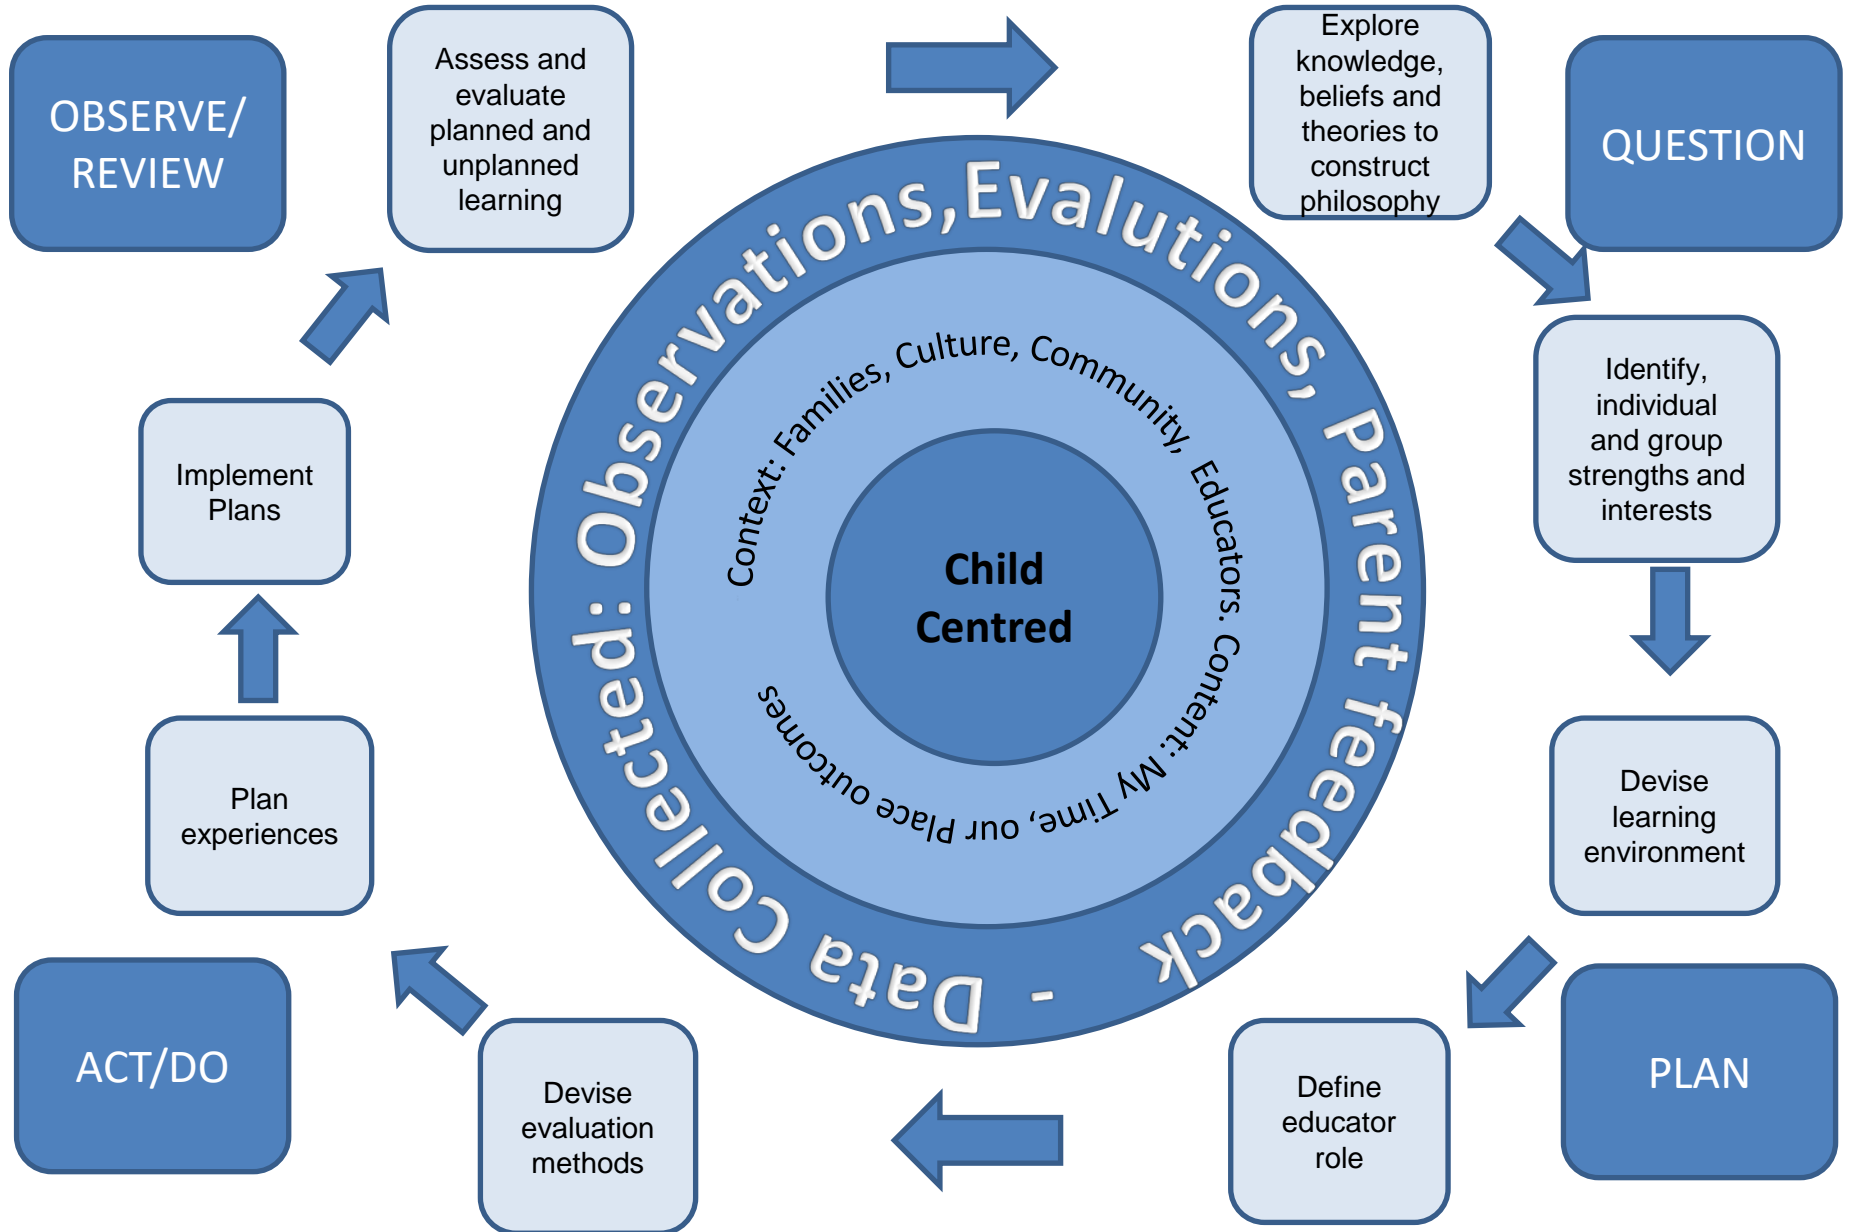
OBSERVE/ REVIEW

Assess and evaluate planned and unplanned learning

Explore knowledge, beliefs and theories to construct philosophy

QUESTION

Identify, individual and group strengths and interests

Devise learning environment

PLAN

Define educator role

Devise evaluation methods

ACT/DO

Plan experiences

Implement Plans

Data Collected: Observations,Evalutions, Parent feedback -

Context: Families, Culture, Community, Educators. Content: My Time, our Place outcomes

Child Centred